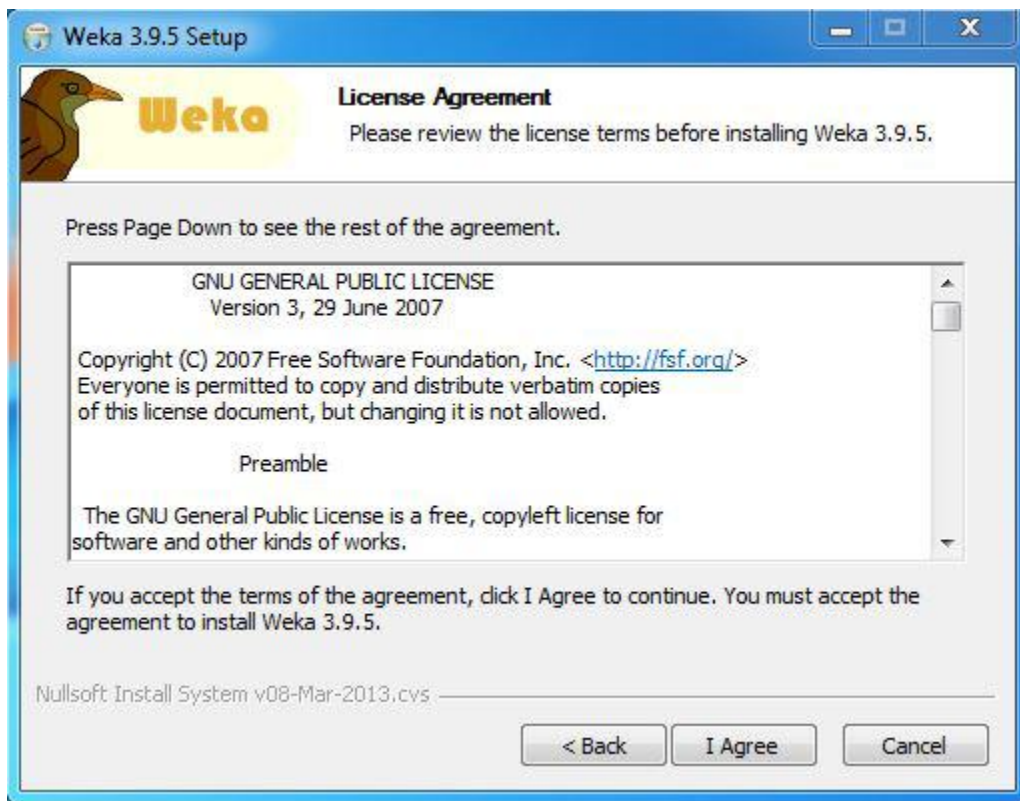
Weka 3.9.5 Setup

Weka

License Agreement

Please review the license terms before installing Weka 3.9.5.

Press Page Down to see the rest of the agreement.

GNU GENERAL PUBLIC LICENSE
Version 3, 29 June 2007

Copyright (C) 2007 Free Software Foundation, Inc. <http://fsf.org/>
Everyone is permitted to copy and distribute verbatim copies of this license document, but changing it is not allowed.

Preamble

The GNU General Public License is a free, copyleft license for software and other kinds of works.

If you accept the terms of the agreement, click I Agree to continue. You must accept the agreement to install Weka 3.9.5.

Nullsoft Install System v08-Mar-2013.cvs

< Back

I Agree

Cancel